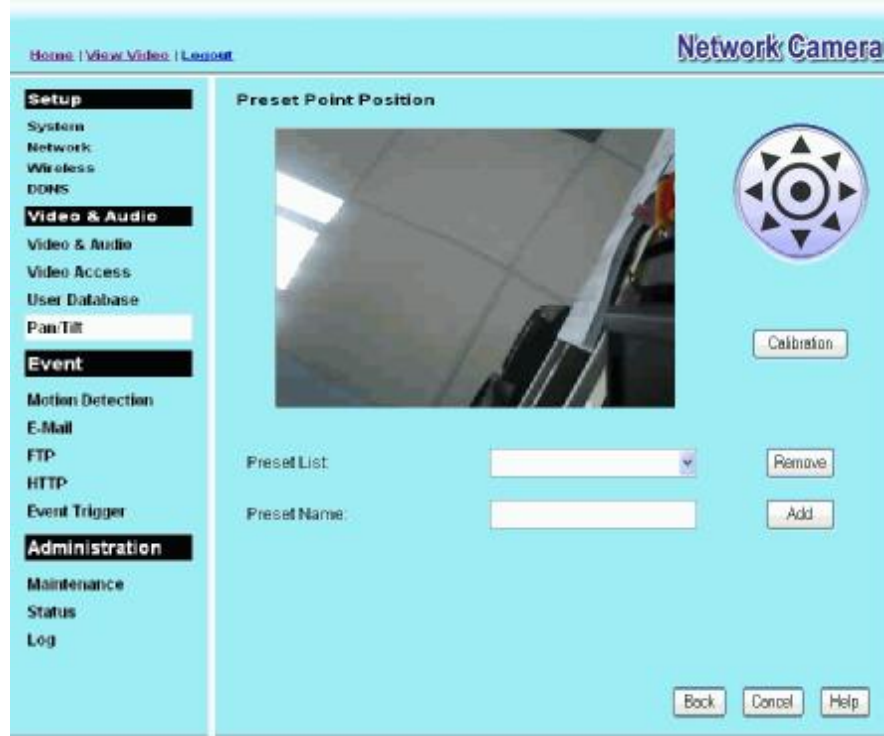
Home | View Video | Logout

Network Camera

Setup
System
Network
Wireless
DDNS

Video & Audio
Video & Audio
Video Access
User Database
Pan/Tilt

Event
Motion Detection
E-Mail
FTP
HTTP
Event Trigger

Administration
Maintenance
Status
Log

Preset Point Position

Calibration

Preset List:
Remove

Preset Name:
Add

Back Cancel Help